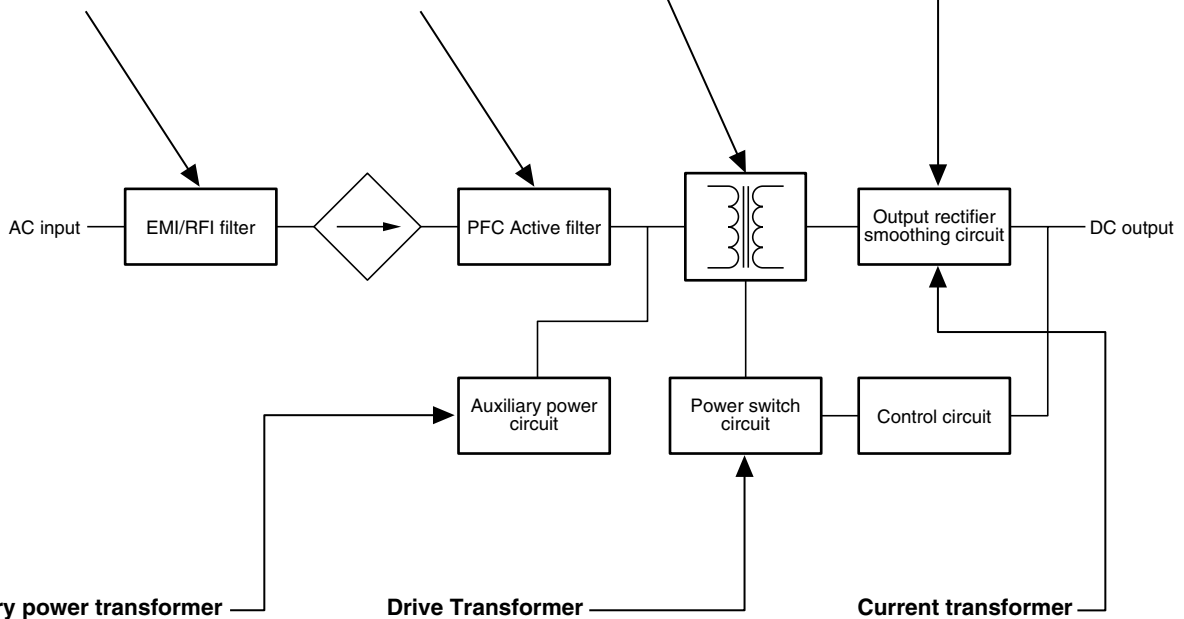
AC input

EMI/RFI filter

PFC Active filter

Output rectifier smoothing circuit

DC output

Auxiliary power circuit

Power switch circuit

Control circuit

ry power transformer

Drive Transformer

Current transformer